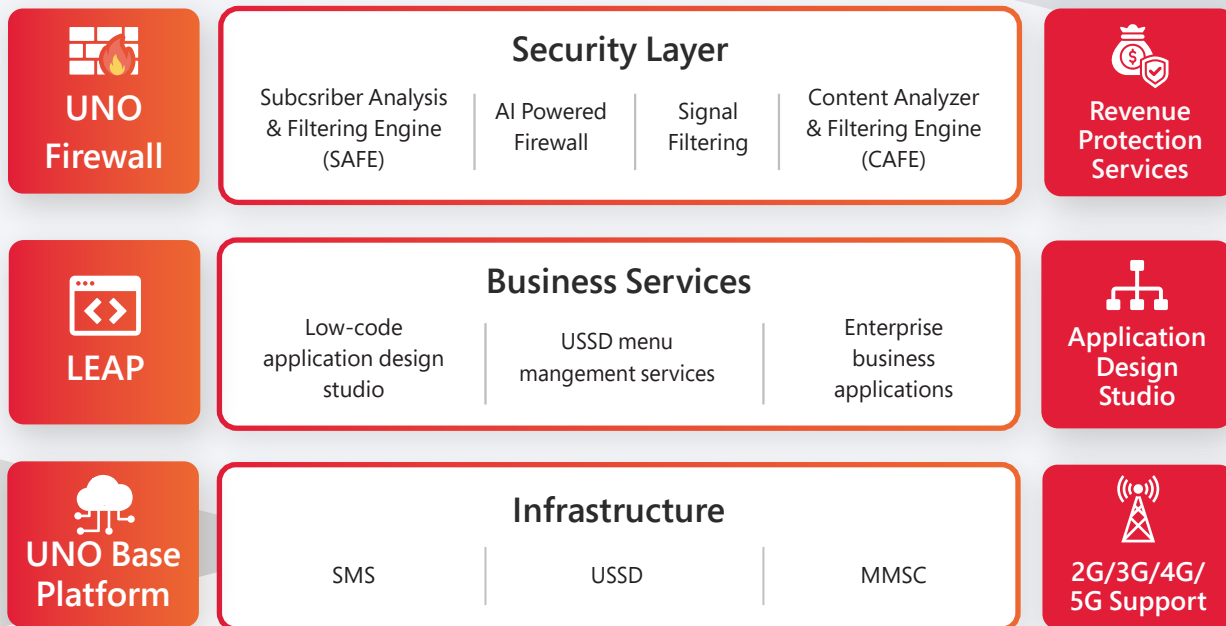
UNO Firewall

Security Layer

Subcsriber Analysis & Filtering Engine (SAFE)

AI Powered Firewall

Signal Filtering

Content Analyzer & Filtering Engine (CAFE)

Revenue Protection Services

LEAP

Business Services

Low-code application design studio

USSD menu mangement services

Enterprise business applications

Application Design Studio

UNO Base Platform

Infrastructure

SMS

USSD

MMSC

2G/3G/4G/ 5G Support